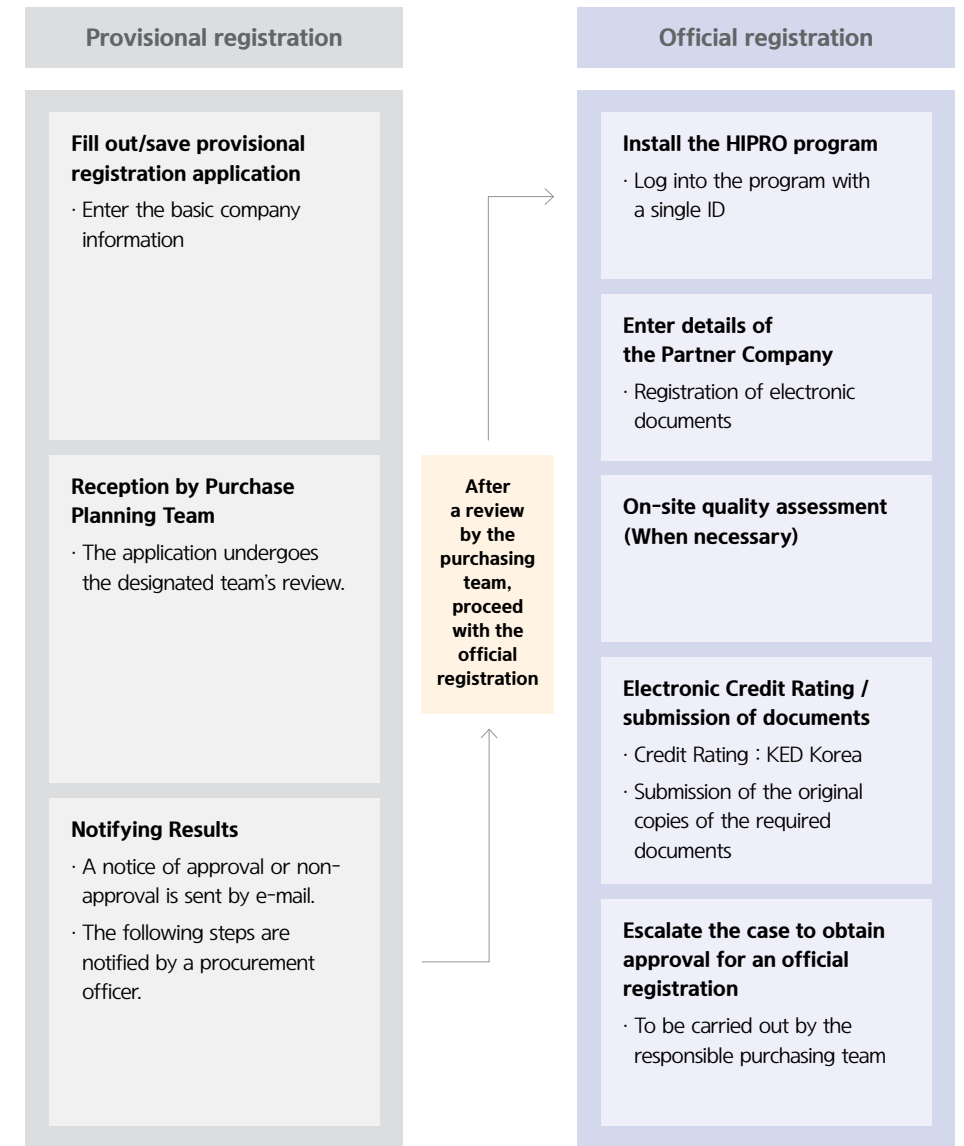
Provisional registration

Fill out/save provisional registration application

· Enter the basic company information

Reception by Purchase Planning Team

· The application undergoes the designated team's review.

Notifying Results

· A notice of approval or non-approval is sent by e-mail.

· The following steps are notified by a procurement officer.

After a review by the purchasing team, proceed with the official registration

Official registration

Install the HIPRO program

· Log into the program with a single ID

Enter details of the Partner Company

· Registration of electronic documents

On-site quality assessment (When necessary)

Electronic Credit Rating / submission of documents

· Credit Rating : KED Korea

· Submission of the original copies of the required documents

Escalate the case to obtain approval for an official registration

· To be carried out by the responsible purchasing team